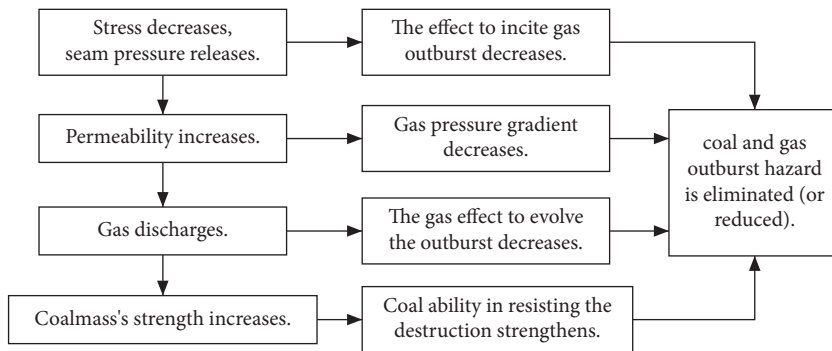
Stress decreases, seam pressure releases.

The effect to incite gas outburst decreases.

Permeability increases.

Gas pressure gradient decreases.

Gas discharges.

The gas effect to evolve the outburst decreases.

Coalmass's strength increases.

Coal ability in resisting the destruction strengthens.

coal and gas outburst hazard is eliminated (or reduced).